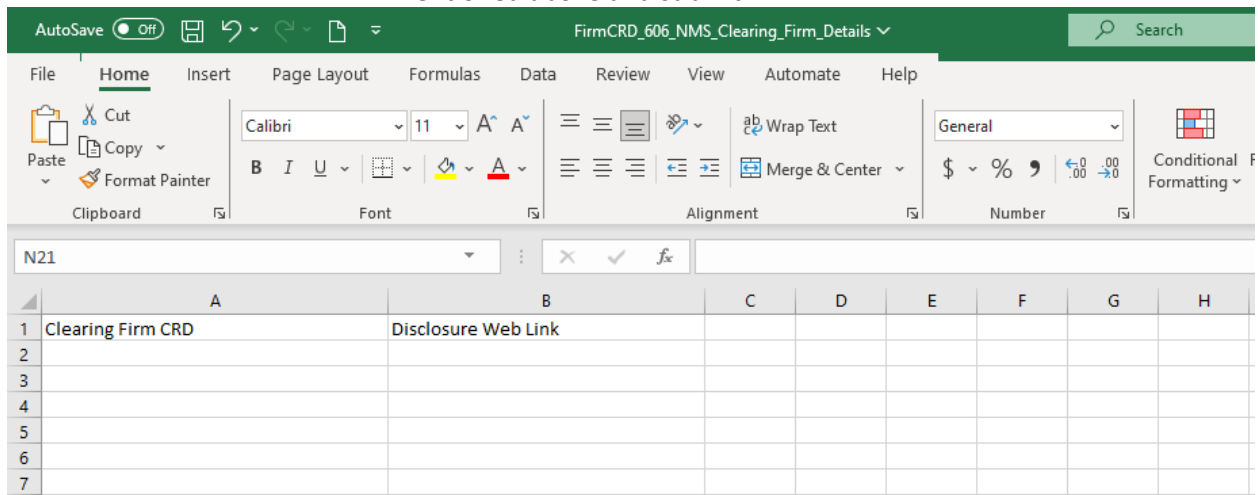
AutoSave Off FirmCRD_606_NMS_Clearing_Firm_Details Search

File Home Insert Page Layout Formulas Data Review View Automate Help

Paste Cut Copy Format Painter Clipboard

Calibri 11 B I U Font

Wrap Text Merge & Center Alignment

General $ % Number

Conditional Formatting

N21

| | A | B | C | D | E | F | G | H |
|---|---|---|---|---|---|---|---|---|
| 1 | Clearing Firm CRD | Disclosure Web Link | | | | | | |
| 2 | | | | | | | | |
| 3 | | | | | | | | |
| 4 | | | | | | | | |
| 5 | | | | | | | | |
| 6 | | | | | | | | |
| 7 | | | | | | | | |